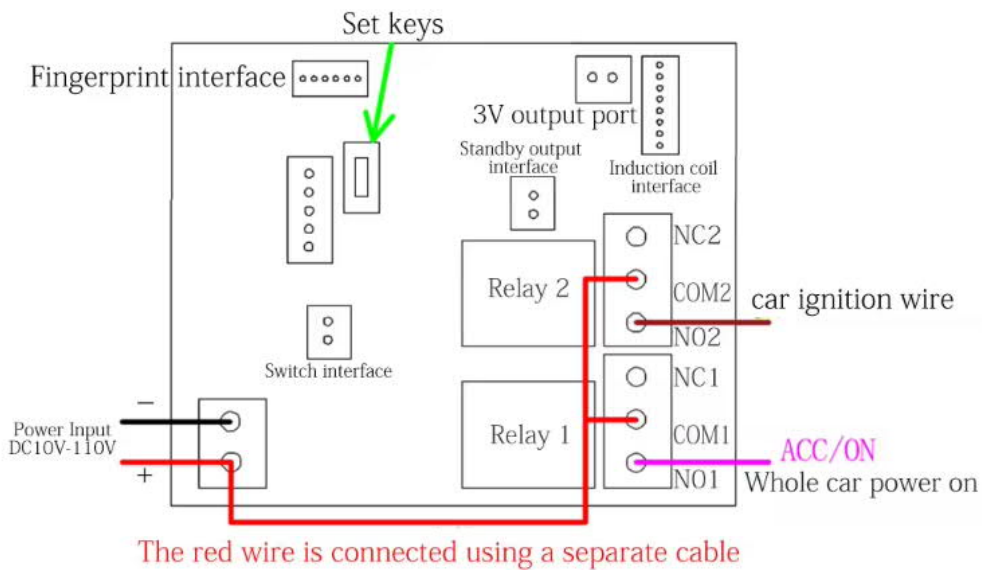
Set keys

Fingerprint interface

3V output port

Standby output interface

Induction coil interface

NC2

Relay 2

COM2

car ignition wire

NO2

Switch interface

NC1

−

Power Input DC10V-110V

Relay 1

COM1

ACC/ON

+

NO1

Whole car power on

The red wire is connected using a separate cable